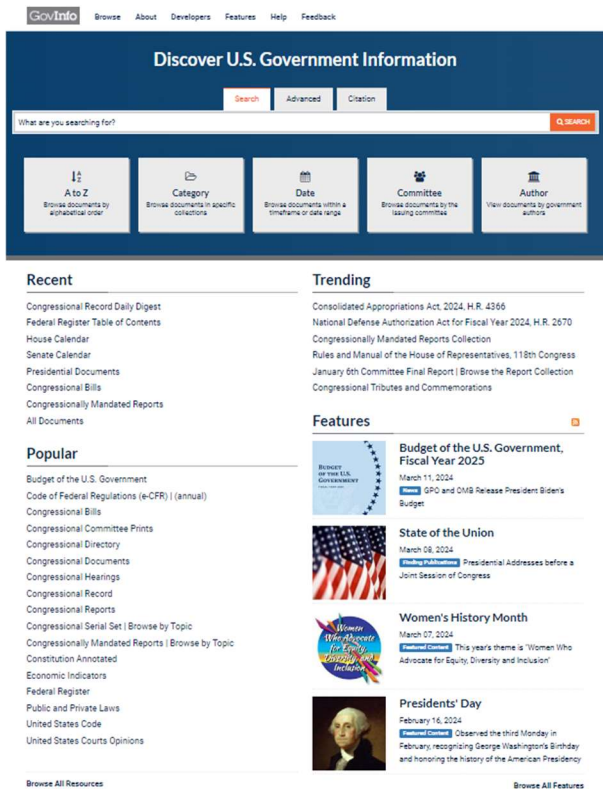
GovInfo Browse About Developers Features Help Feedback

Discover U.S. Government Information

Search Advanced Citation

What are you searching for?

SEARCH

A to Z
Browse documents by alphabetical order

Category
Browse documents in specific collections

Date
Browse documents within a timeframe or date range

Committee
Browse documents by the issuing committee

Author
View documents by government authors

Recent

Congressional Record Daily Digest
Federal Register Table of Contents
House Calendar
Senate Calendar
Presidential Documents
Congressional Bills
Congressionally Mandated Reports
All Documents

Popular

Budget of the U.S. Government
Code of Federal Regulations (e-CFR) | (annual)
Congressional Bills
Congressional Committee Prints
Congressional Directory
Congressional Documents
Congressional Hearings
Congressional Record
Congressional Reports
Congressional Serial Set | Browse by Topic
Congressionally Mandated Reports | Browse by Topic
Constitution Annotated
Economic Indicators
Federal Register
Public and Private Laws
United States Code
United States Courts Opinions

Browse All Resources

Trending

Consolidated Appropriations Act, 2024, H.R. 4366
National Defense Authorization Act for Fiscal Year 2024, H.R. 2670
Congressionally Mandated Reports Collection
Rules and Manual of the House of Representatives, 118th Congress
January 6th Committee Final Report | Browse the Report Collection
Congressional Tributes and Commemorations

Features

BUDGET OF THE U.S. GOVERNMENT

Budget of the U.S. Government, Fiscal Year 2025
March 11, 2024
News GPO and OMB Release President Biden's Budget

State of the Union
March 08, 2024
Finding Publications Presidential Addresses before a Joint Session of Congress

Women Who Advocate for Equity, Diversity and Inclusion

Women's History Month
March 07, 2024
Featured Content This year's theme is "Women Who Advocate for Equity, Diversity and Inclusion"

Presidents' Day
February 16, 2024
Featured Content Observed the third Monday in February, recognizing George Washington's Birthday and honoring the history of the American Presidency

Browse All Features